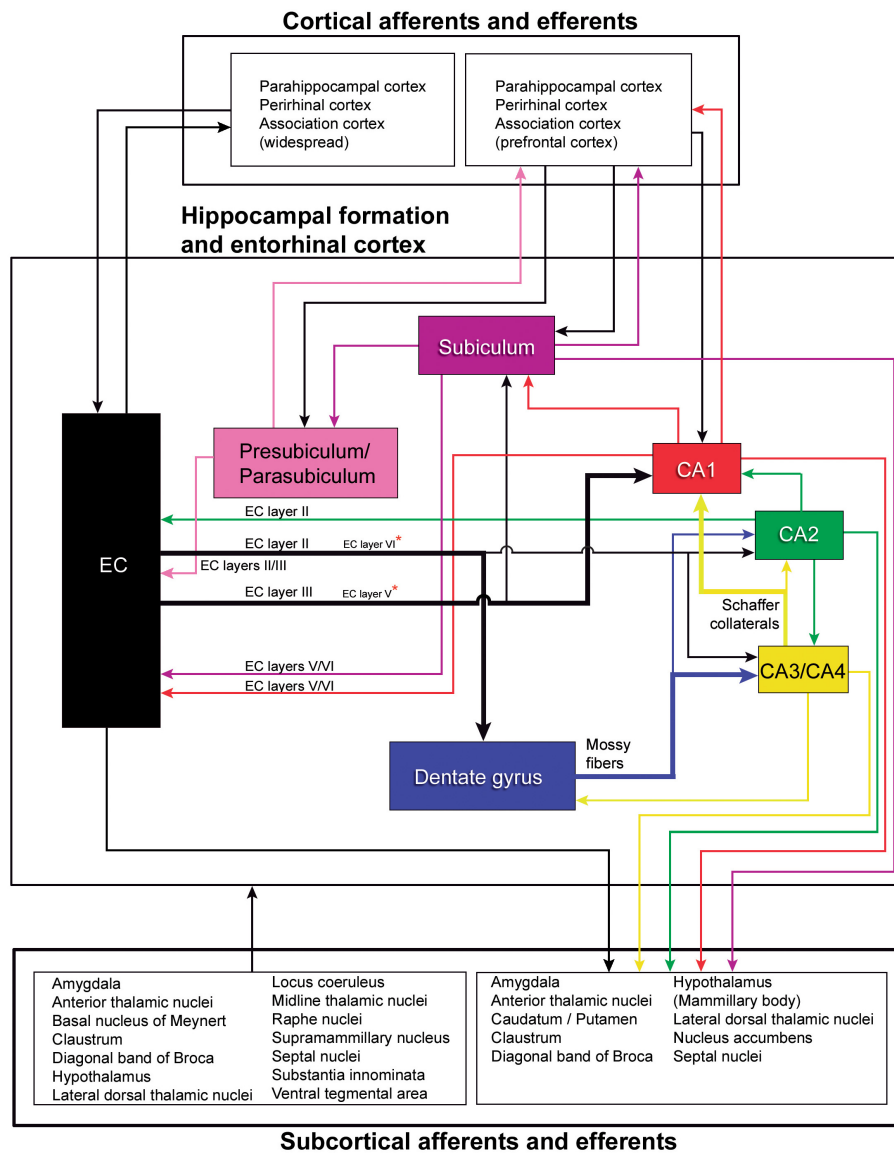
Cortical afferents and efferents

Parahippocampal cortex
Perirhinal cortex
Association cortex
(widespread)

Parahippocampal cortex
Perirhinal cortex
Association cortex
(prefrontal cortex)

Hippocampal formation and entorhinal cortex

Subiculum

Presubiculum/ Parasubiculum

CA1

EC

EC layer II

EC layer II EC layer VI*

CA2

EC layers II/III

EC layer III EC layer V*

Schaffer collaterals

EC layers V/VI
EC layers V/VI

CA3/CA4

Mossy fibers

Dentate gyrus

Amygdala
Anterior thalamic nuclei
Basal nucleus of Meynert
Claustrum
Diagonal band of Broca
Hypothalamus
Lateral dorsal thalamic nuclei

Locus coeruleus
Midline thalamic nuclei
Raphe nuclei
Supramammillary nucleus
Septal nuclei
Substantia innominata
Ventral tegmental area

Amygdala
Anterior thalamic nuclei
Caudatum / Putamen
Claustrum
Diagonal band of Broca

Hypothalamus
(Mammillary body)
Lateral dorsal thalamic nuclei
Nucleus accumbens
Septal nuclei

Subcortical afferents and efferents